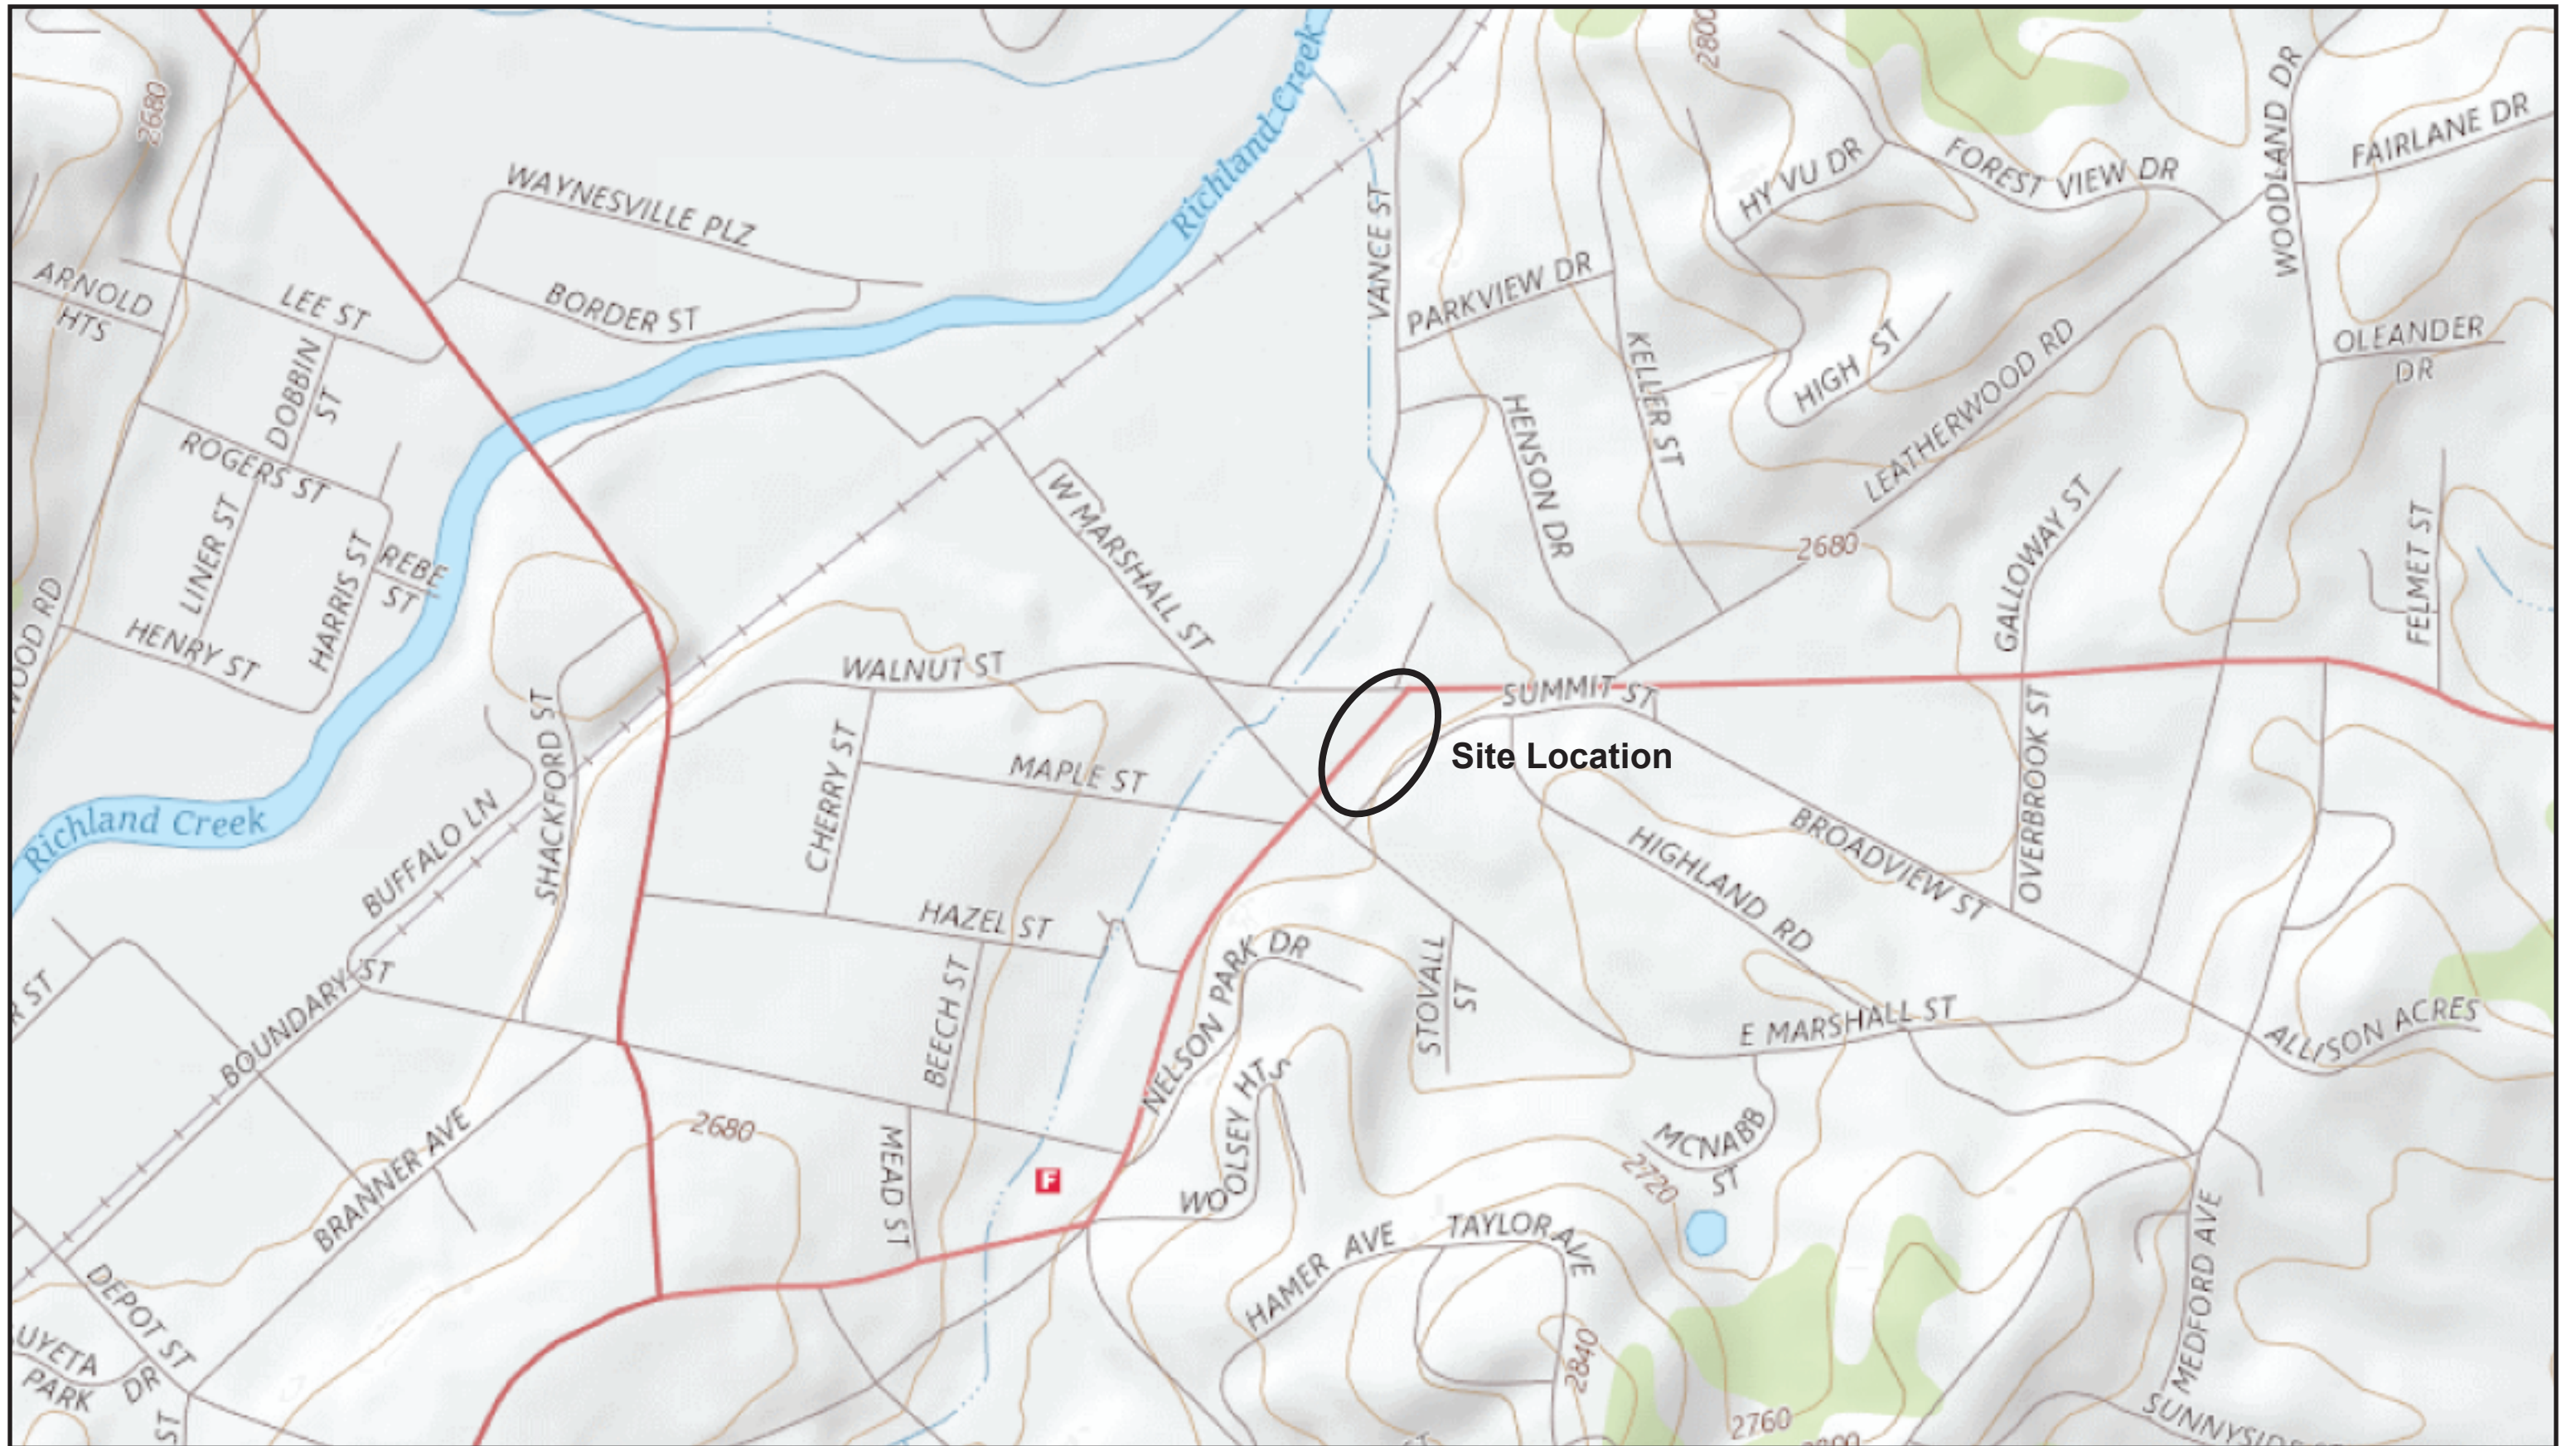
2680
Richland Creek
2800
WAYNESVILLE PLZ
ARNOLD HTS
LEE ST
BORDER ST
VANCE ST
PARKVIEW DR
HY VU DR
FOREST VIEW DR
WOODLAND DR
FAIRLANE DR
DOBBIN ST
ROGERS ST
KELLER ST
HENSON DR
HIGH ST
LEATHERWOOD RD
OLEANDER DR
LINER ST
HARRIS ST
REBE ST
W MARSHALL ST
GALLOWAY ST
FELMET ST
2680
WOOD RD
HENRY ST
WALNUT ST
SUMMIT ST
SHACKFORD ST
Site Location
CHERRY ST
MAPLE ST
Richland Creek
BUFFALO LN
BROADVIEW ST
HIGHLAND RD
OVERBROOK ST
HAZEL ST
NELSON PARK DR
STOVALL ST
R ST
BOUNDARY ST
BEECH ST
E MARSHALL ST
ALLISON ACRES
WOOLSEY HTS
BRANNER AVE
2680
MEAD ST
F
MCNABB ST
2720
WOO
TAYLOR AVE
HAMER AVE
MEDFORD AVE
DEPOT ST
UYETA PARK DR
ST
2840
2760
SUNNYSID